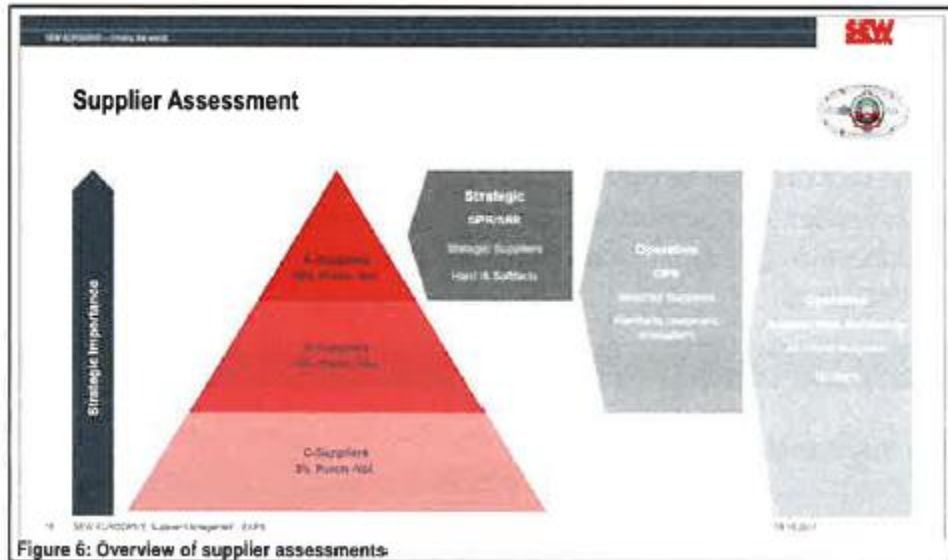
SEW-EURODRIVE—Driving the world

SEW

Supplier Assessment

Strategic Importance

A-Suppliers
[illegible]

B-Suppliers
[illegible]

C-Suppliers
5% Purch.-Vol.

Strategic
SPR/SRR
Strategic Suppliers
Hard & Softfacts

Operative
OPR
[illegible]
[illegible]

Operative
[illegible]
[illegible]

SEW-EURODRIVE Supplier Management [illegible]

Figure 6: Overview of supplier assessments